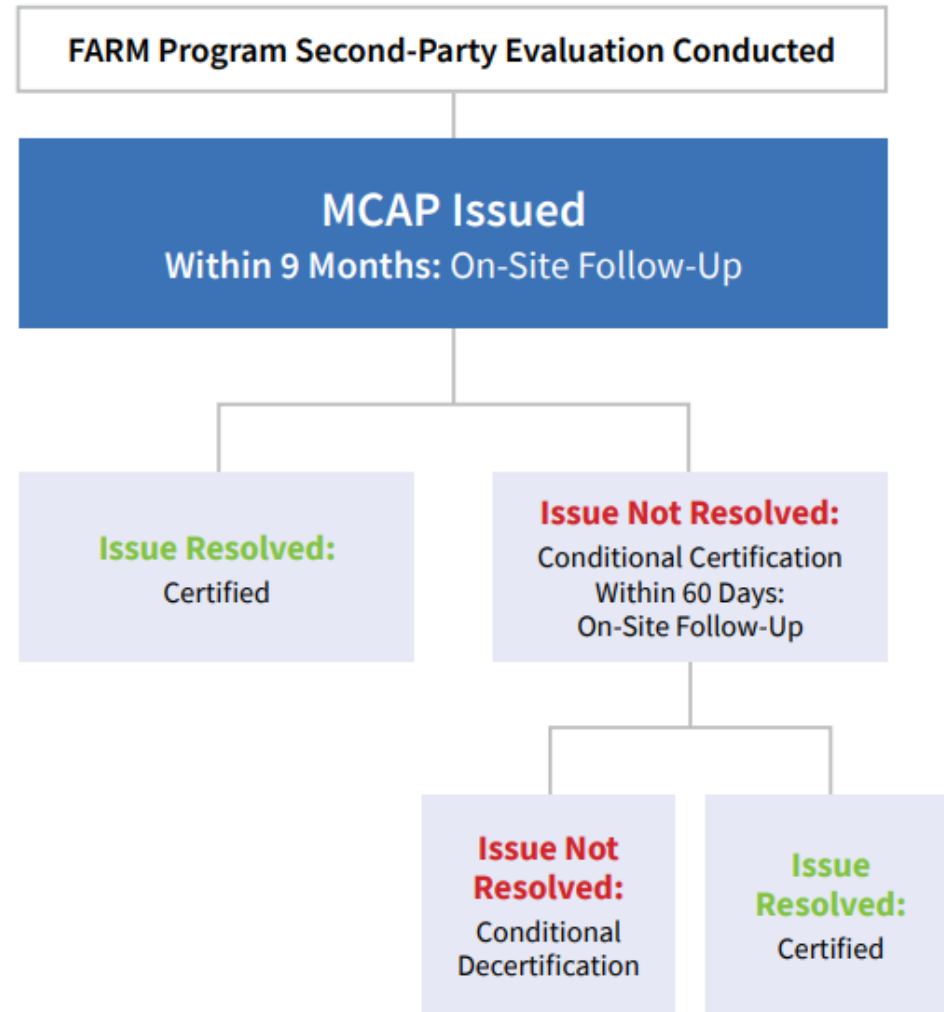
FARM Program Second-Party Evaluation Conducted

MCAP Issued
Within 9 Months: On-Site Follow-Up

Issue Resolved:
Certified

Issue Not Resolved:
Conditional Certification
Within 60 Days:
On-Site Follow-Up

Issue Not Resolved:
Conditional Decertification

Issue Resolved:
Certified